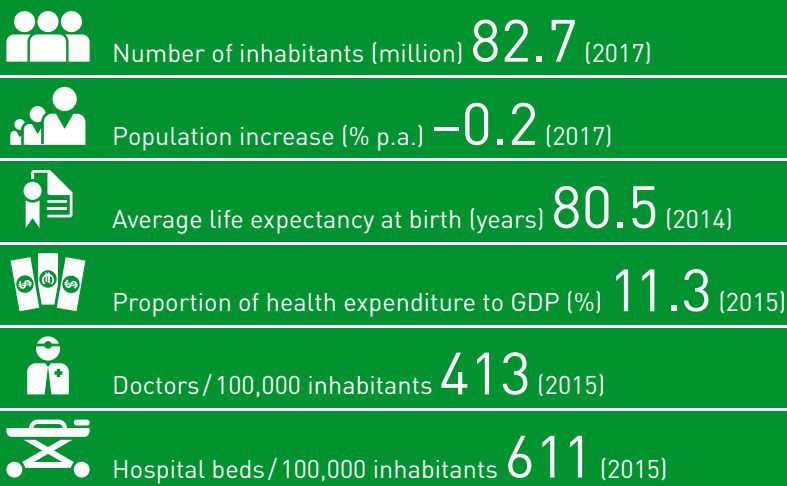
Number of inhabitants (million) 82.7 (2017)

Population increase (% p.a.) –0.2 (2017)

Average life expectancy at birth (years) 80.5 (2014)

Proportion of health expenditure to GDP (%) 11.3 (2015)

Doctors / 100,000 inhabitants 413 (2015)

Hospital beds / 100,000 inhabitants 611 (2015)